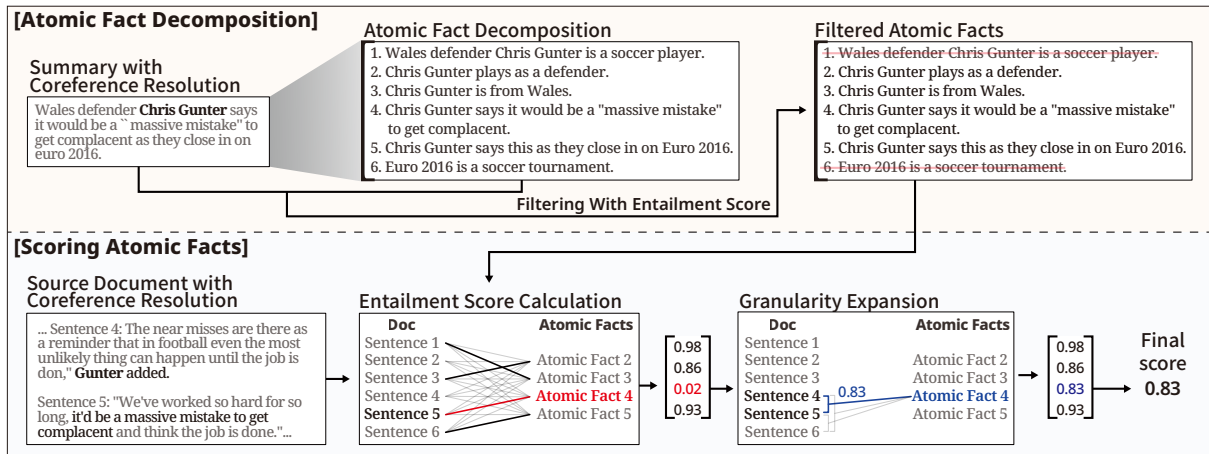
[Atomic Fact Decomposition]

Summary with Coreference Resolution

Wales defender **Chris Gunter** says it would be a ``massive mistake" to get complacent as they close in on euro 2016.

Atomic Fact Decomposition

1. Wales defender Chris Gunter is a soccer player.
2. Chris Gunter plays as a defender.
3. Chris Gunter is from Wales.
4. Chris Gunter says it would be a "massive mistake" to get complacent.
5. Chris Gunter says this as they close in on Euro 2016.
6. Euro 2016 is a soccer tournament.

Filtering With Entailment Score

Filtered Atomic Facts

~~1. Wales defender Chris Gunter is a soccer player.~~
2. Chris Gunter plays as a defender.
3. Chris Gunter is from Wales.
4. Chris Gunter says it would be a "massive mistake" to get complacent.
5. Chris Gunter says this as they close in on Euro 2016.
~~6. Euro 2016 is a soccer tournament.~~

[Scoring Atomic Facts]

Source Document with Coreference Resolution

... Sentence 4: The near misses are there as a reminder that in football even the most unlikely thing can happen until the job is don," **Gunter** added.

Sentence 5: "We've worked so hard for so long, it'd be a massive mistake to get complacent and think the job is done."...

Entailment Score Calculation

| Doc | Atomic Facts |
|---|---|
| Sentence 1 | |
| Sentence 2 | Atomic Fact 2 |
| Sentence 3 | Atomic Fact 3 |
| Sentence 4 | Atomic Fact 4 |
| Sentence 5 | Atomic Fact 5 |
| Sentence 6 | |

0.98
0.86
0.02
0.93

Granularity Expansion

| Doc | Atomic Facts |
|---|---|
| Sentence 1 | |
| Sentence 2 | Atomic Fact 2 |
| Sentence 3 | Atomic Fact 3 |
| Sentence 4 | Atomic Fact 4 |
| Sentence 5 | Atomic Fact 5 |
| Sentence 6 | |

0.83

0.98
0.86
0.83
0.93

Final score
0.83